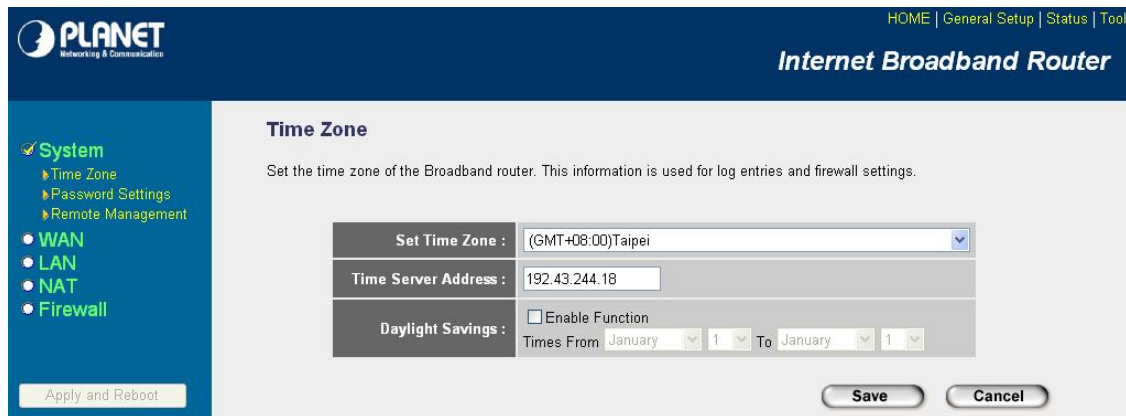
PLANET
Networking & Communication

HOME | General Setup | Status | Tool

Internet Broadband Router

System
Time Zone
Password Settings
Remote Management
WAN
LAN
NAT
Firewall

Apply and Reboot

Time Zone

Set the time zone of the Broadband router. This information is used for log entries and firewall settings.

| Set Time Zone : | (GMT+08:00)Taipei |
|---|---|
| Time Server Address : | 192.43.244.18 |
| Daylight Savings : | Enable Function<br>Times From January 1 To January 1 |

Save Cancel